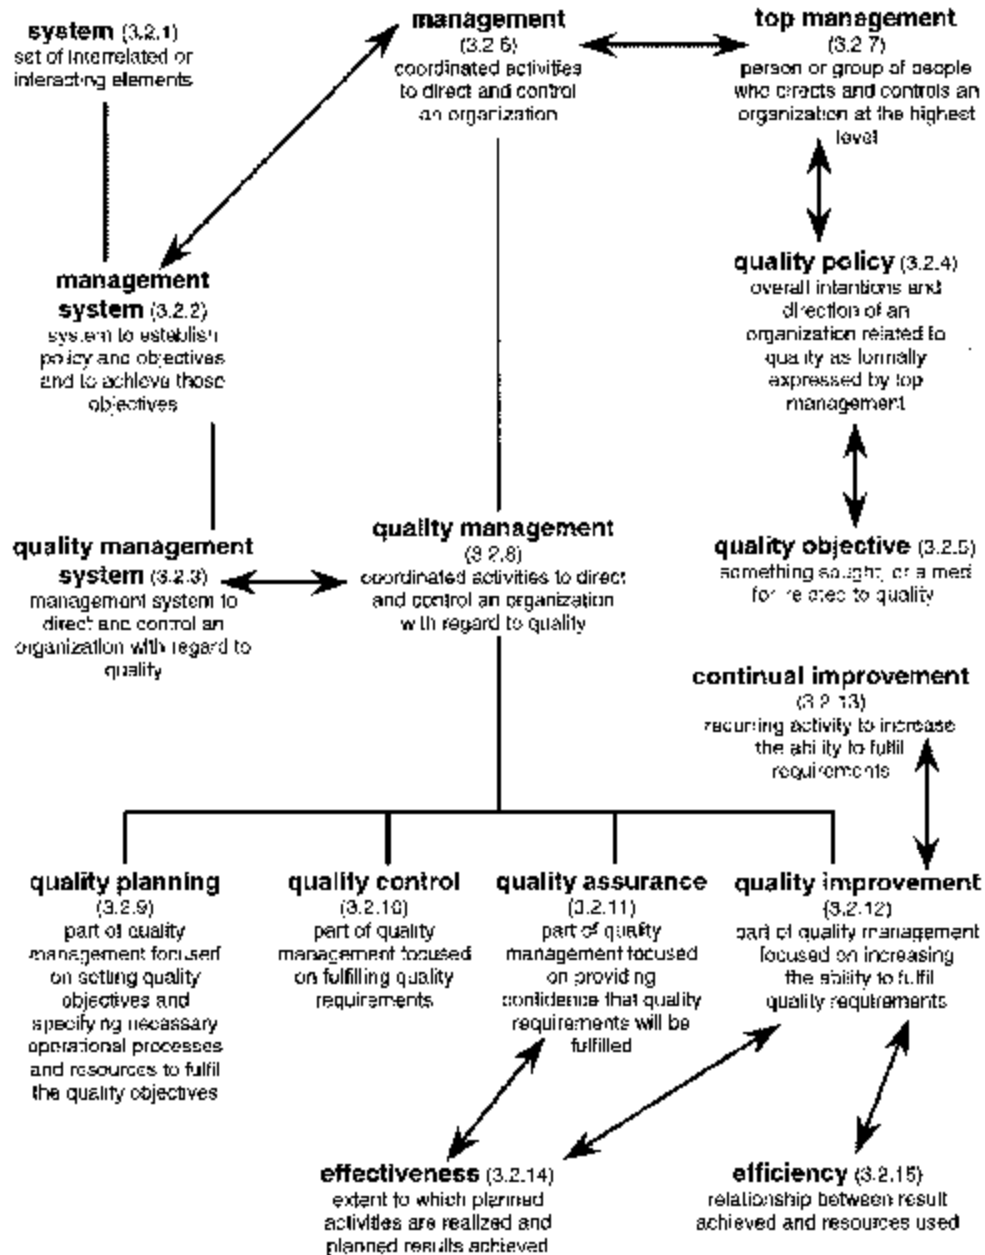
system (3.2.1)
set of interrelated or interacting elements

management (3.2.6)
coordinated activities to direct and control an organization

top management (3.2.7)
person or group of people who directs and controls an organization at the highest level

management system (3.2.2)
system to establish policy and objectives and to achieve those objectives

quality policy (3.2.4)
overall intentions and direction of an organization related to quality as formally expressed by top management

quality management system (3.2.3)
management system to direct and control an organization with regard to quality

quality management (3.2.8)
coordinated activities to direct and control an organization with regard to quality

quality objective (3.2.5)
something sought, or aimed for, related to quality

continual improvement (3.2.13)
recurring activity to increase the ability to fulfil requirements

quality planning (3.2.9)
part of quality management focused on setting quality objectives and specifying necessary operational processes and resources to fulfil the quality objectives

quality control (3.2.10)
part of quality management focused on fulfilling quality requirements

quality assurance (3.2.11)
part of quality management focused on providing confidence that quality requirements will be fulfilled

quality improvement (3.2.12)
part of quality management focused on increasing the ability to fulfil quality requirements

effectiveness (3.2.14)
extent to which planned activities are realized and planned results achieved

efficiency (3.2.15)
relationship between result achieved and resources used